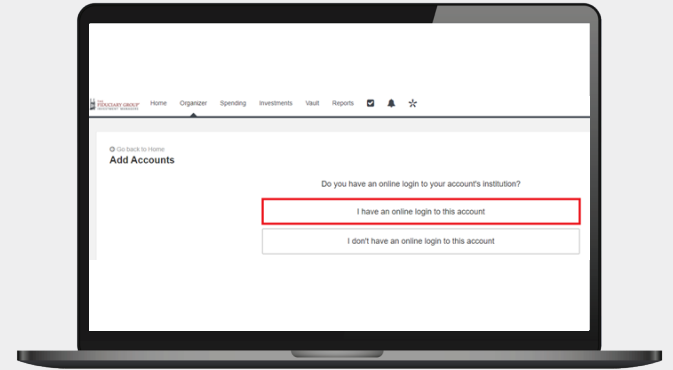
THE FIDUCIARY GROUP INVESTMENT MANAGERS

Home Organizer Spending Investments Vault Reports

Go back to Home

Add Accounts

Do you have an online login to your account's institution?

I have an online login to this account

I don't have an online login to this account